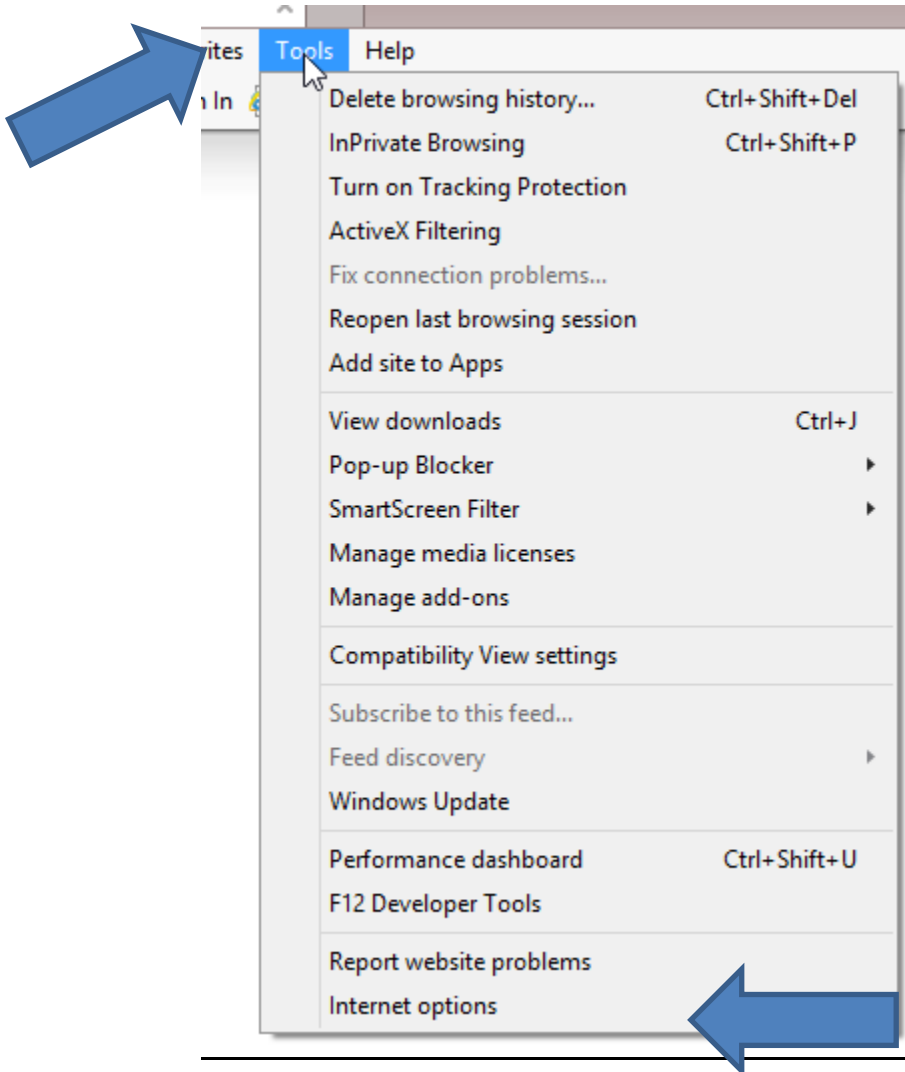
ites Tools Help

n In

Delete browsing history... Ctrl+Shift+Del
InPrivate Browsing Ctrl+Shift+P
Turn on Tracking Protection
ActiveX Filtering
Fix connection problems...
Reopen last browsing session
Add site to Apps

View downloads Ctrl+J
Pop-up Blocker
SmartScreen Filter
Manage media licenses
Manage add-ons

Compatibility View settings

Subscribe to this feed...
Feed discovery
Windows Update

Performance dashboard Ctrl+Shift+U
F12 Developer Tools

Report website problems
Internet options